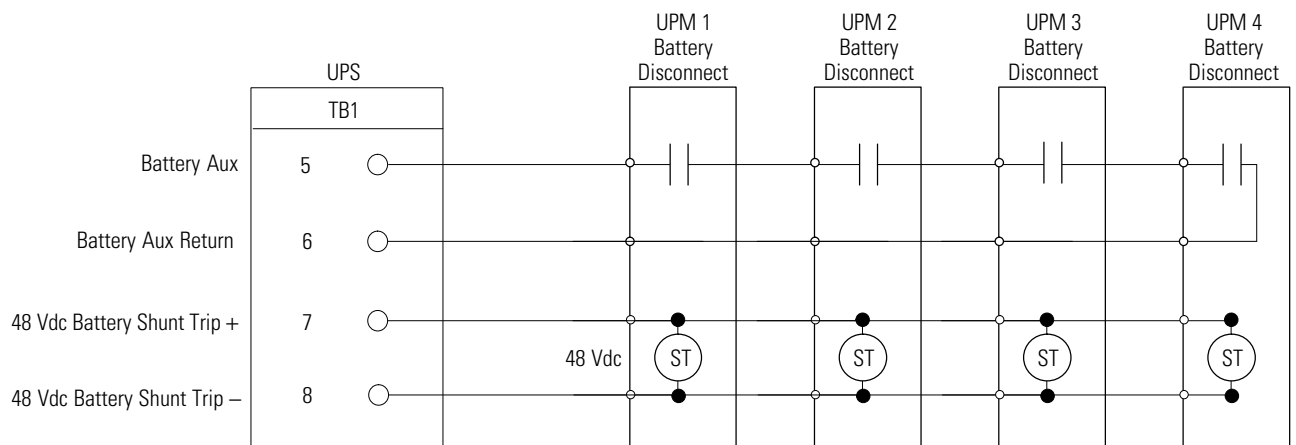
UPM 1 Battery Disconnect

UPM 2 Battery Disconnect

UPM 3 Battery Disconnect

UPM 4 Battery Disconnect

UPS

TB1

Battery Aux 5

Battery Aux Return 6

48 Vdc Battery Shunt Trip + 7

48 Vdc Battery Shunt Trip – 8

48 Vdc

ST

ST

ST

ST